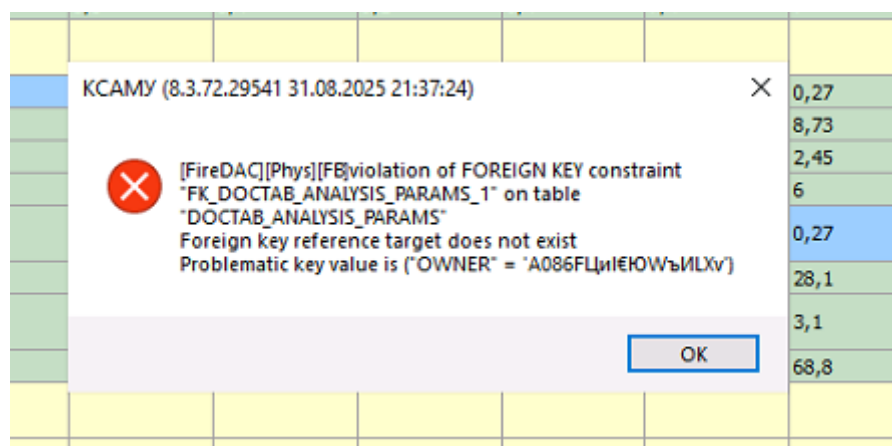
КСАМУ (8.3.72.29541 31.08.2025 21:37:24)

[FireDAC][Phys][FB]violation of FOREIGN KEY constraint "FK_DOCTAB_ANALYSIS_PARAMS_1" on table "DOCTAB_ANALYSIS_PARAMS"
Foreign key reference target does not exist
Problematic key value is ("OWNER" = 'A086FLЦиI€ЮWъИLXv')

OK

0,27
8,73
2,45
6
0,27
28,1
3,1
68,8